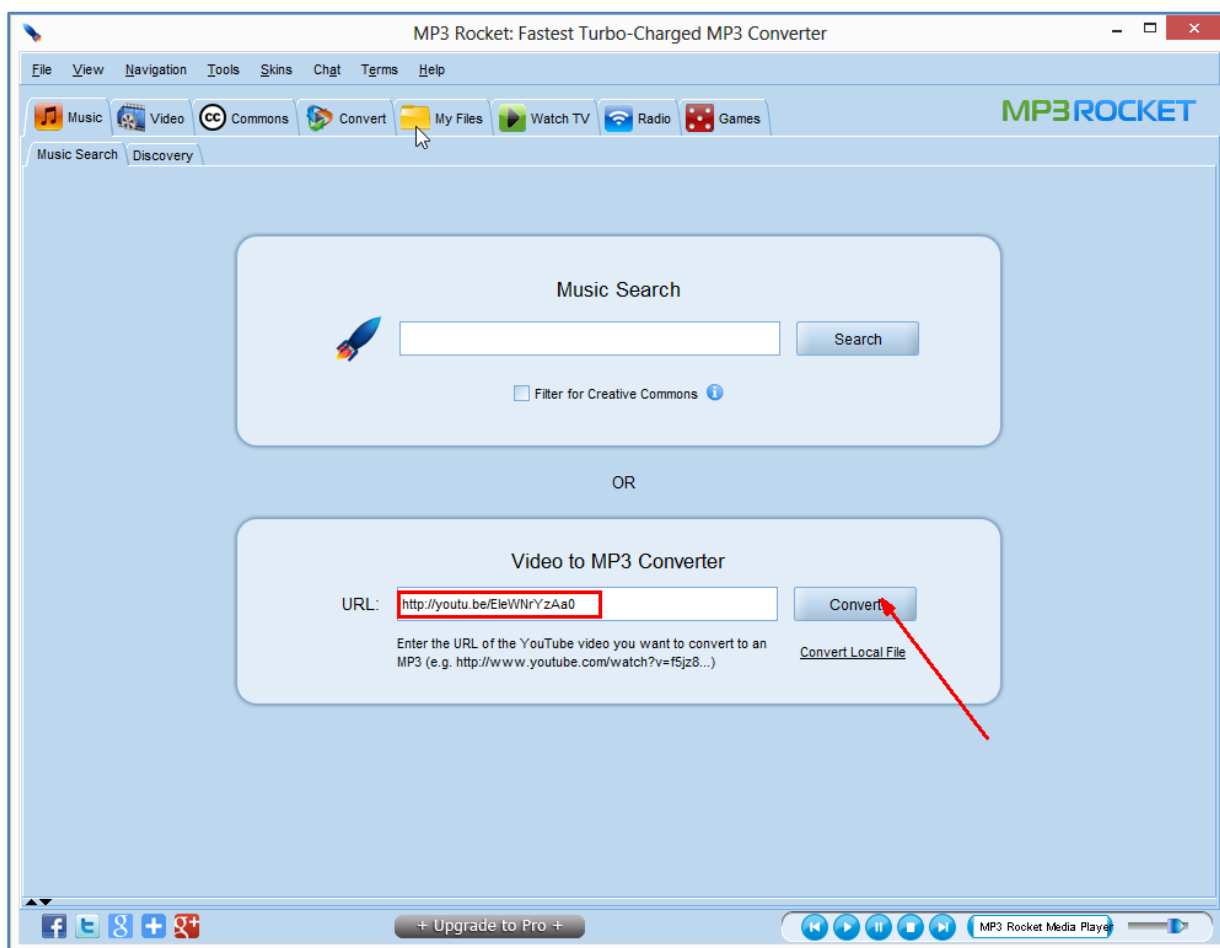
MP3 Rocket: Fastest Turbo-Charged MP3 Converter

File View Navigation Tools Skins Chat Terms Help

Music Video Commons Convert My Files Watch TV Radio Games

MP3ROCKET

Music Search Discovery

Music Search

Search

Filter for Creative Commons

OR

Video to MP3 Converter

URL: http://youtu.be/EleWNrYzAa0

Convert

Enter the URL of the YouTube video you want to convert to an MP3 (e.g. http://www.youtube.com/watch?v=f5jz8...)

Convert Local File

+ Upgrade to Pro +

MP3 Rocket Media Player